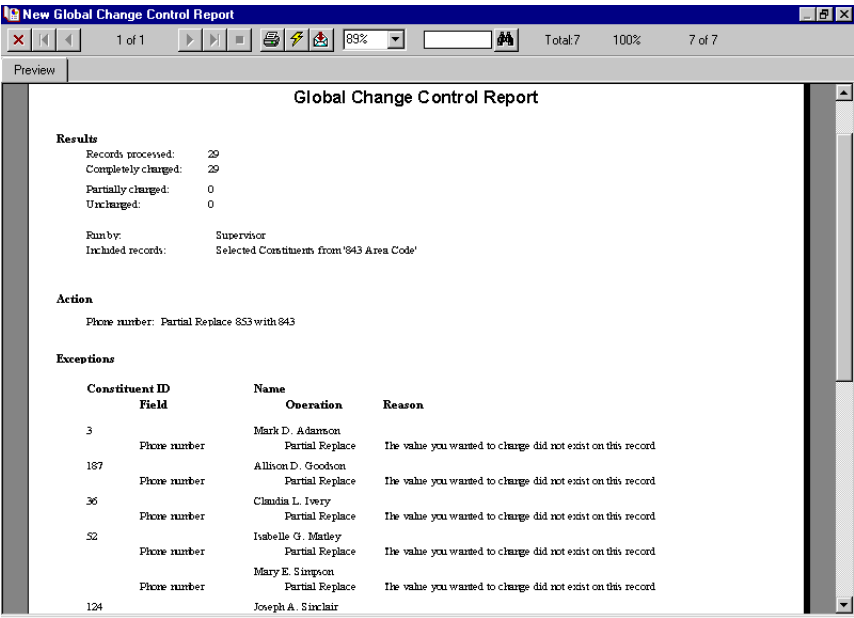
New Global Change Control Report

1 of 1

89%

Total:7 100% 7 of 7

Preview

Global Change Control Report

Results
Records processed: 29
Completely changed: 29
Partially changed: 0
Unchanged: 0

Run by: Supervisor
Included records: Selected Constituents from '843 Area Code'

Action
Phone number: Partial Replace 853 with 843

Exceptions

| Constituent ID | Name | |
|---|---|---|
| Field | Operation | Reason |
| 3 | Mark D. Adamson | |
| Phone number | Partial Replace | The value you wanted to change did not exist on this record |
| 187 | Allison D. Goodson | |
| Phone number | Partial Replace | The value you wanted to change did not exist on this record |
| 36 | Claudia L. Ivery | |
| Phone number | Partial Replace | The value you wanted to change did not exist on this record |
| 52 | Isabelle G. Matley | |
| Phone number | Partial Replace | The value you wanted to change did not exist on this record |
| | Mary E. Simpson | |
| Phone number | Partial Replace | The value you wanted to change did not exist on this record |
| 124 | Joseph A. Sinclair | |